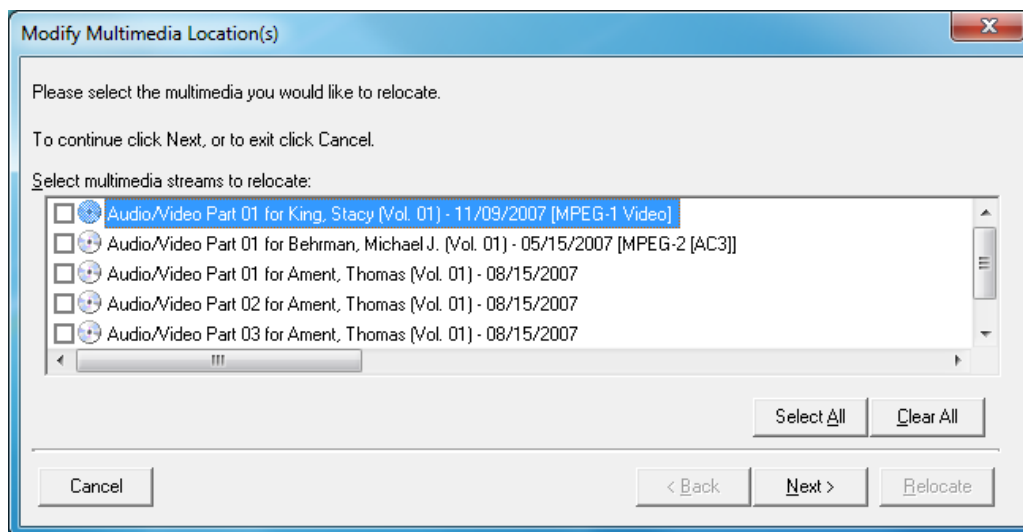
Modify Multimedia Location(s)

Please select the multimedia you would like to relocate.

To continue click Next, or to exit click Cancel.

Select multimedia streams to relocate:

Audio/Video Part 01 for King, Stacy (Vol. 01) - 11/09/2007 [MPEG-1 Video]
Audio/Video Part 01 for Behrman, Michael J. (Vol. 01) - 05/15/2007 [MPEG-2 [AC3]]
Audio/Video Part 01 for Ament, Thomas (Vol. 01) - 08/15/2007
Audio/Video Part 02 for Ament, Thomas (Vol. 01) - 08/15/2007
Audio/Video Part 03 for Ament, Thomas (Vol. 01) - 08/15/2007

Select All | Clear All

Cancel | < Back | Next > | Relocate